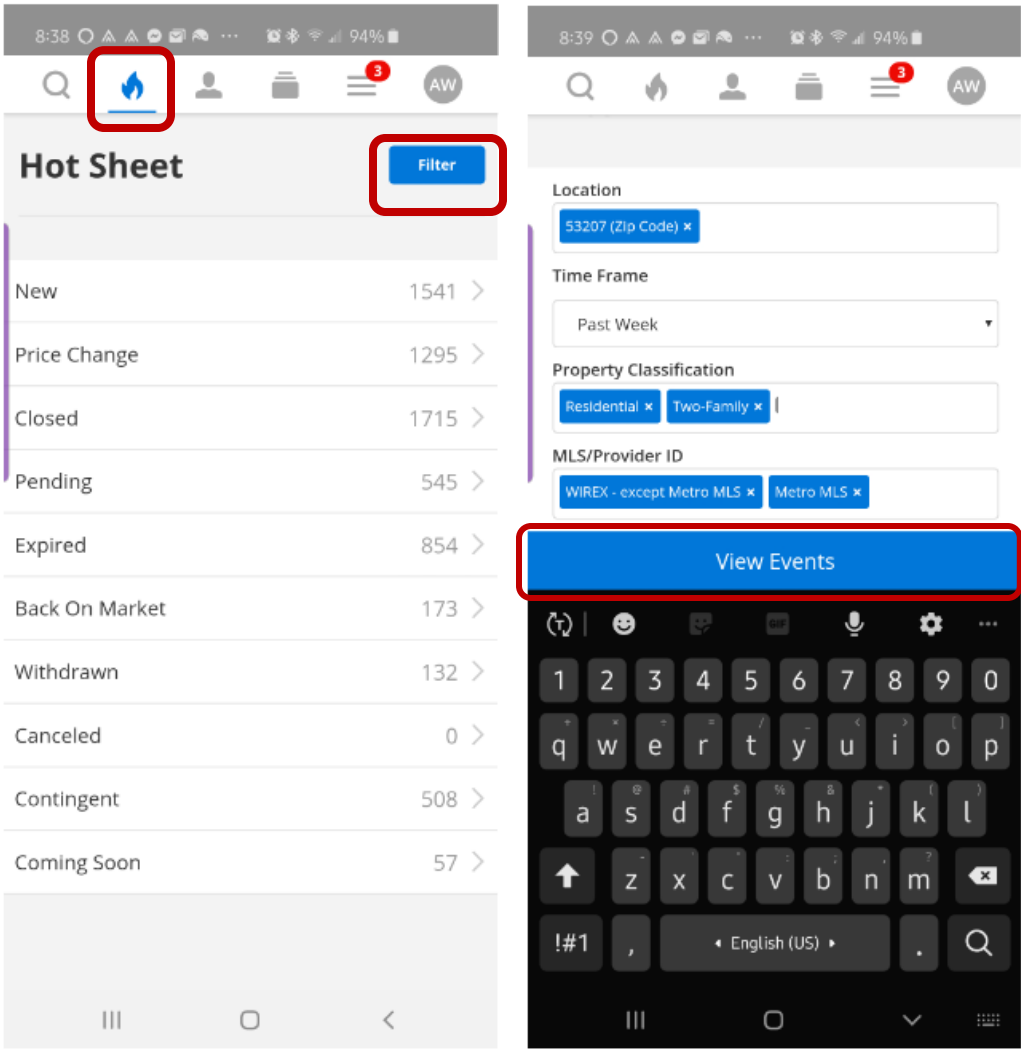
8:38 ··· 94%

3 AW

Hot Sheet

Filter

| | |
|---|---|
| New | 1541 |
| Price Change | 1295 |
| Closed | 1715 |
| Pending | 545 |
| Expired | 854 |
| Back On Market | 173 |
| Withdrawn | 132 |
| Canceled | 0 |
| Contingent | 508 |
| Coming Soon | 57 |

8:39 94%

3 AW

Location

53207 (Zip Code) ×

Time Frame

Past Week

Property Classification

Residential × Two-Family ×

MLS/Provider ID

WIREX - except Metro MLS × Metro MLS ×

View Events

GIF

1 2 3 4 5 6 7 8 9 0

q w e r t y u i o p

a s d f g h j k l

z x c v b n m

!#1 , English (US) .